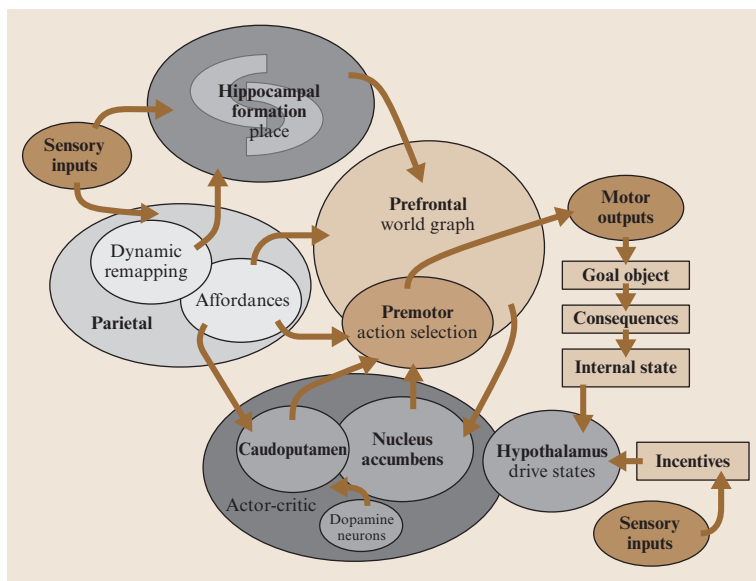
Hippocampal formation
place

Sensory inputs

Prefrontal
world graph

Motor outputs

Dynamic remapping

Affordances

Parietal

Premotor
action selection

Goal object

Consequences

Internal state

Caudoputamen

Nucleus accumbens

Hypothalamus
drive states

Incentives

Actor-critic

Dopamine neurons

Sensory inputs